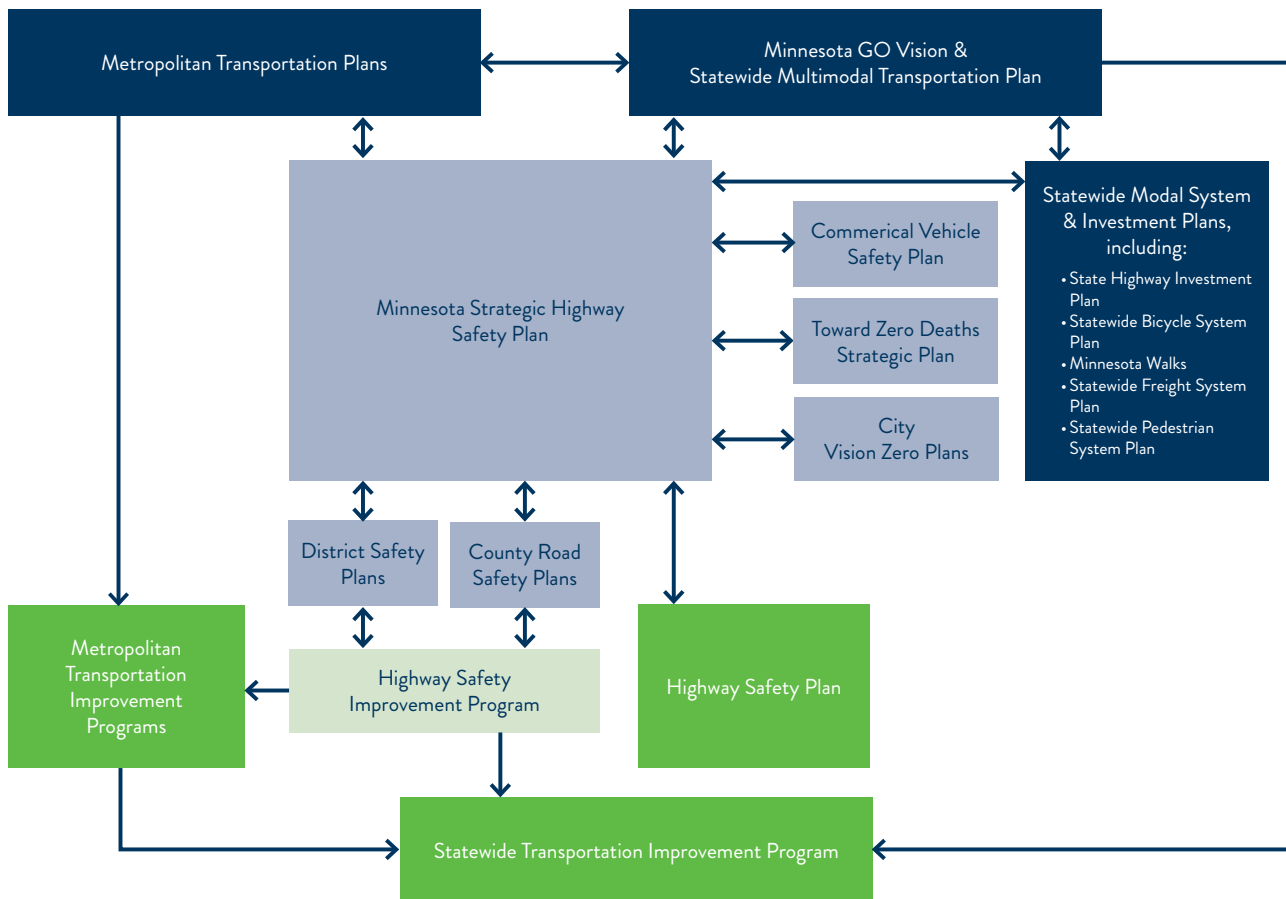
Metropolitan Transportation Plans

Minnesota GO Vision & Statewide Multimodal Transportation Plan

Minnesota Strategic Highway Safety Plan

Commerical Vehicle Safety Plan

Toward Zero Deaths Strategic Plan

City Vision Zero Plans

Statewide Modal System & Investment Plans, including:
• State Highway Investment Plan
• Statewide Bicycle System Plan
• Minnesota Walks
• Statewide Freight System Plan
• Statewide Pedestrian System Plan

District Safety Plans

County Road Safety Plans

Metropolitan Transportation Improvement Programs

Highway Safety Improvement Program

Highway Safety Plan

Statewide Transportation Improvement Program